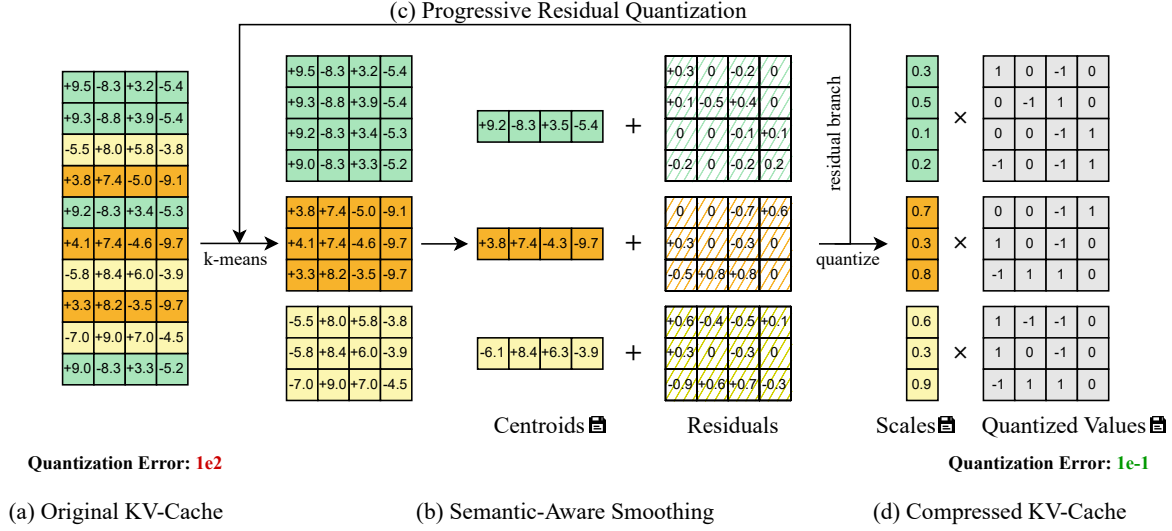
(c) Progressive Residual Quantization

| +9.5 | -8.3 | +3.2 | -5.4 |
|---|---|---|---|
| +9.3 | -8.8 | +3.9 | -5.4 |
| -5.5 | +8.0 | +5.8 | -3.8 |
| +3.8 | +7.4 | -5.0 | -9.1 |
| +9.2 | -8.3 | +3.4 | -5.3 |
| +4.1 | +7.4 | -4.6 | -9.7 |
| -5.8 | +8.4 | +6.0 | -3.9 |
| +3.3 | +8.2 | -3.5 | -9.7 |
| -7.0 | +9.0 | +7.0 | -4.5 |
| +9.0 | -8.3 | +3.3 | -5.2 |

k-means

| +9.5 | -8.3 | +3.2 | -5.4 |
|---|---|---|---|
| +9.3 | -8.8 | +3.9 | -5.4 |
| +9.2 | -8.3 | +3.4 | -5.3 |
| +9.0 | -8.3 | +3.3 | -5.2 |

| +3.8 | +7.4 | -5.0 | -9.1 |
|---|---|---|---|
| +4.1 | +7.4 | -4.6 | -9.7 |
| +3.3 | +8.2 | -3.5 | -9.7 |

| -5.5 | +8.0 | +5.8 | -3.8 |
|---|---|---|---|
| -5.8 | +8.4 | +6.0 | -3.9 |
| -7.0 | +9.0 | +7.0 | -4.5 |

| +9.2 | -8.3 | +3.5 | -5.4 |
|---|---|---|---|

+

| +0.3 | 0 | -0.2 | 0 |
|---|---|---|---|
| +0.1 | -0.5 | +0.4 | 0 |
| 0 | 0 | -0.1 | +0.1 |
| -0.2 | 0 | -0.2 | 0.2 |

| +3.8 | +7.4 | -4.3 | -9.7 |
|---|---|---|---|

+

| 0 | 0 | -0.7 | +0.6 |
|---|---|---|---|
| +0.3 | 0 | -0.3 | 0 |
| -0.5 | +0.8 | +0.8 | 0 |

| -6.1 | +8.4 | +6.3 | -3.9 |
|---|---|---|---|

+

| +0.6 | -0.4 | -0.5 | +0.1 |
|---|---|---|---|
| +0.3 | 0 | -0.3 | 0 |
| -0.9 | +0.6 | +0.7 | -0.3 |

residual branch

quantize

| 0.3 |
|---|
| 0.5 |
| 0.1 |
| 0.2 |

×

| 1 | 0 | -1 | 0 |
|---|---|---|---|
| 0 | -1 | 1 | 0 |
| 0 | 0 | -1 | 1 |
| -1 | 0 | -1 | 1 |

| 0.7 |
|---|
| 0.3 |
| 0.8 |

×

| 0 | 0 | -1 | 1 |
|---|---|---|---|
| 1 | 0 | -1 | 0 |
| -1 | 1 | 1 | 0 |

| 0.6 |
|---|
| 0.3 |
| 0.9 |

×

| 1 | -1 | -1 | 0 |
|---|---|---|---|
| 1 | 0 | -1 | 0 |
| -1 | 1 | 1 | 0 |

Centroids Residuals Scales Quantized Values

Quantization Error: 1e2

Quantization Error: 1e-1

(a) Original KV-Cache

(b) Semantic-Aware Smoothing

(d) Compressed KV-Cache